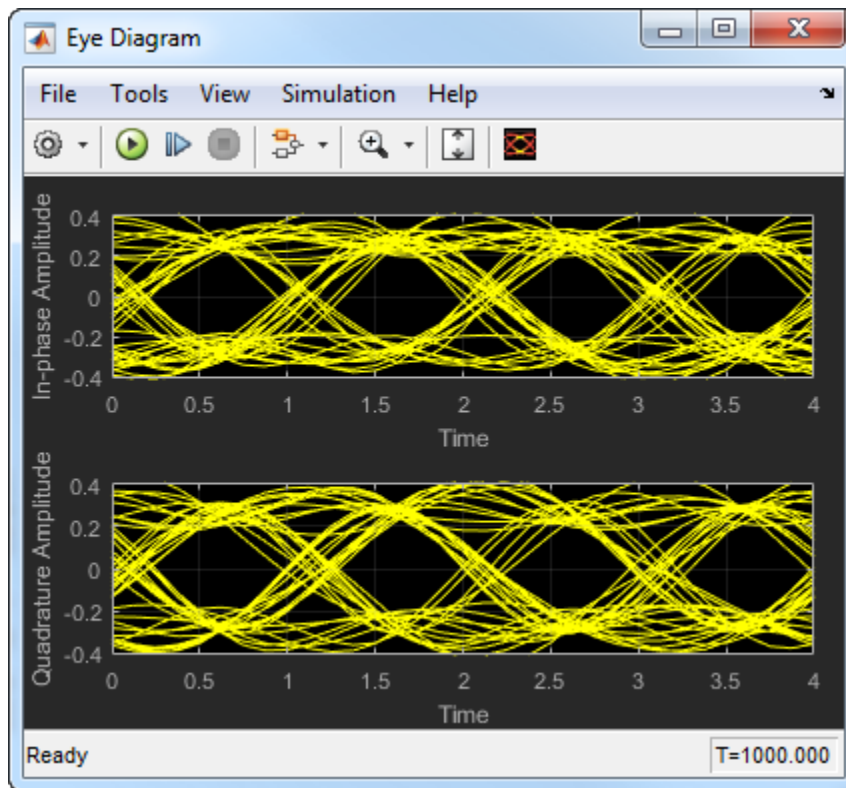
Eye Diagram

File Tools View Simulation Help

In-phase Amplitude

0.4
0.2
0
-0.2
-0.4

0 0.5 1 1.5 2 2.5 3 3.5 4

Time

Quadrature Amplitude

0.4
0.2
0
-0.2
-0.4

0 0.5 1 1.5 2 2.5 3 3.5 4

Time

Ready

T=1000.000